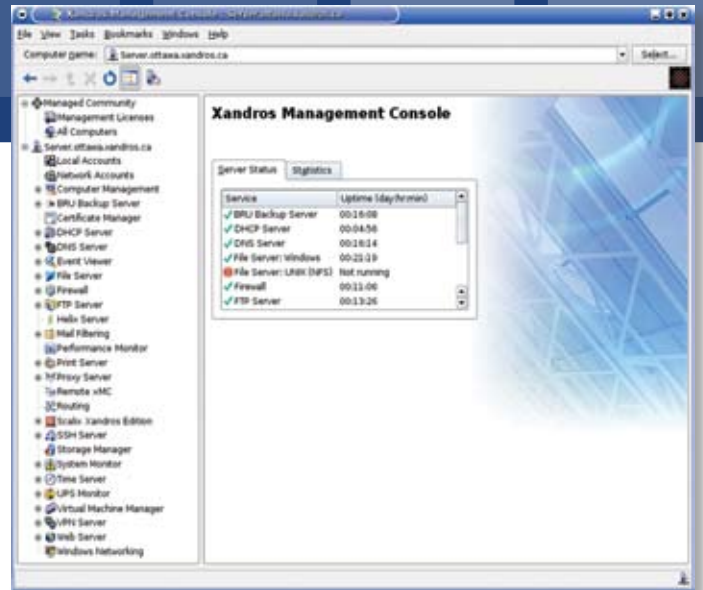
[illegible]

File View Tasks Bookmarks Windows Help

Computer name: Server.ottawa.xandros.ca

Select...

Managed Community
Management Licenses
All Computers
Server.ottawa.xandros.ca
Local Accounts
Network Accounts
Computer Management
BRU Backup Server
Certificate Manager
DHCP Server
DNS Server
Event Viewer
File Server
Firewall
FTP Server
Helix Server
Mail Filtering
Performance Monitor
Print Server
Proxy Server
Remote xMC
Routing
Scalix Xandros Edition
SSH Server
Storage Manager
System Monitor
Time Server
UPS Monitor
Virtual Machine Manager
VPN Server
Web Server
Windows Networking

Xandros Management Console

Server Status | Statistics

| Service | Uptime (day:hr:min) |
|---|---|
| BRU Backup Server | 00:16:08 |
| DHCP Server | 00:04:56 |
| DNS Server | 00:16:14 |
| File Server: Windows | 00:21:19 |
| File Server: UNIX (NFS) | Not running |
| Firewall | 00:11:00 |
| FTP Server | 00:13:26 |